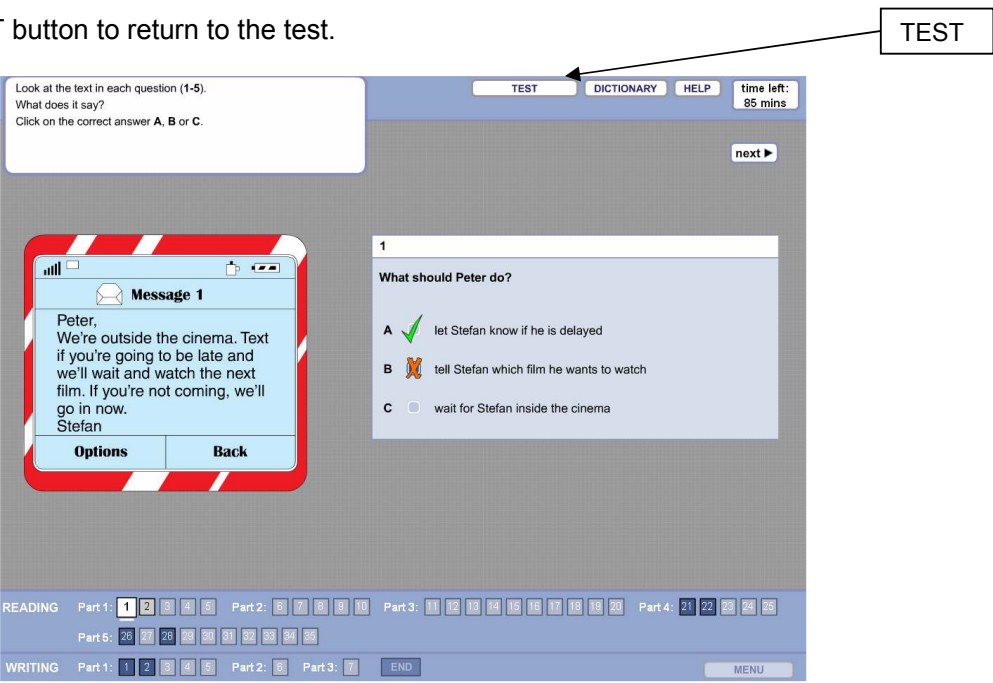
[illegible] button to return to the test.

TEST

Look at the text in each question (1-5).
What does it say?
Click on the correct answer A, B or C.

TEST DICTIONARY HELP time left: 85 mins

next ▶

Message 1

Peter,
We're outside the cinema. Text if you're going to be late and we'll wait and watch the next film. If you're not coming, we'll go in now.
Stefan

Options Back

1

What should Peter do?

A let Stefan know if he is delayed

B tell Stefan which film he wants to watch

C wait for Stefan inside the cinema

READING Part 1: 1 2 3 4 5 Part 2: 6 7 8 9 10 Part 3: 11 12 13 14 15 16 17 18 19 20 Part 4: 21 22 23 24 25

Part 5: 26 27 28 29 30 31 32 33 34 35

WRITING Part 1: 1 2 3 4 5 Part 2: 6 Part 3: 7 END

MENU